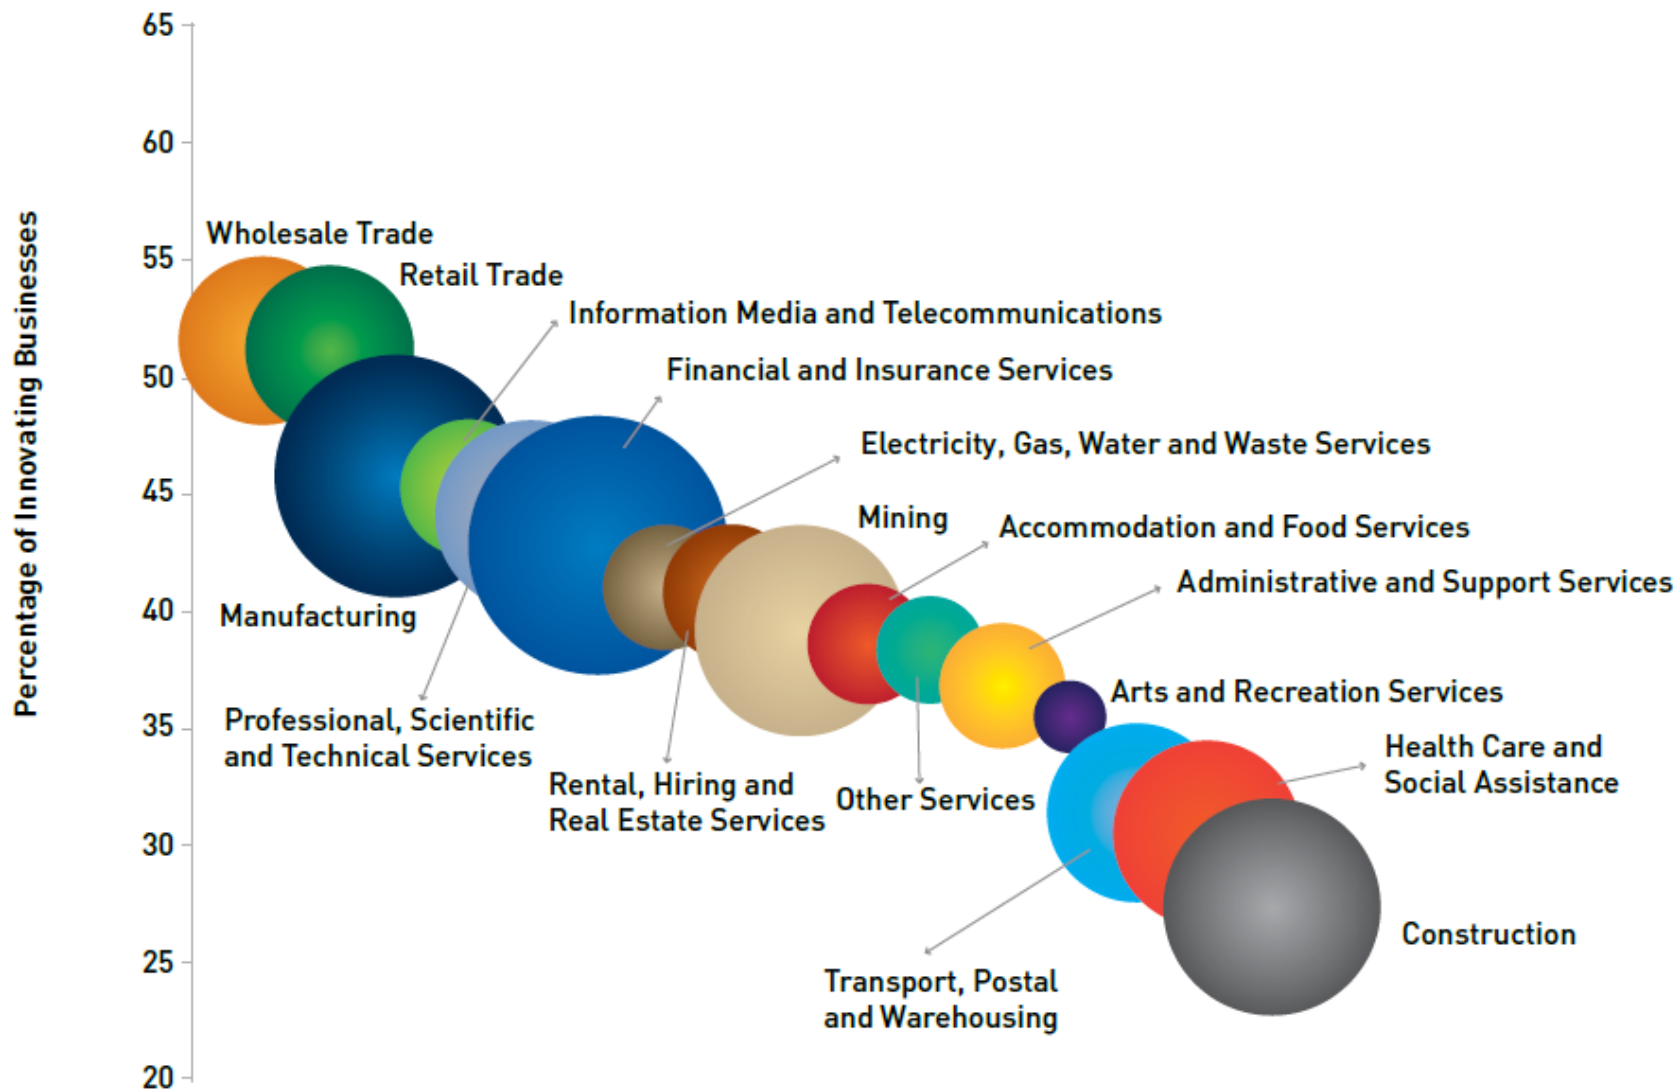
Percentage of Innovating Businesses

65
60
55
50
45
40
35
30
25
20

Wholesale Trade
Retail Trade
Information Media and Telecommunications
Financial and Insurance Services
Electricity, Gas, Water and Waste Services
Mining
Accommodation and Food Services
Administrative and Support Services
Manufacturing
Arts and Recreation Services
Professional, Scientific and Technical Services
Health Care and Social Assistance
Rental, Hiring and Real Estate Services
Other Services
Construction
Transport, Postal and Warehousing